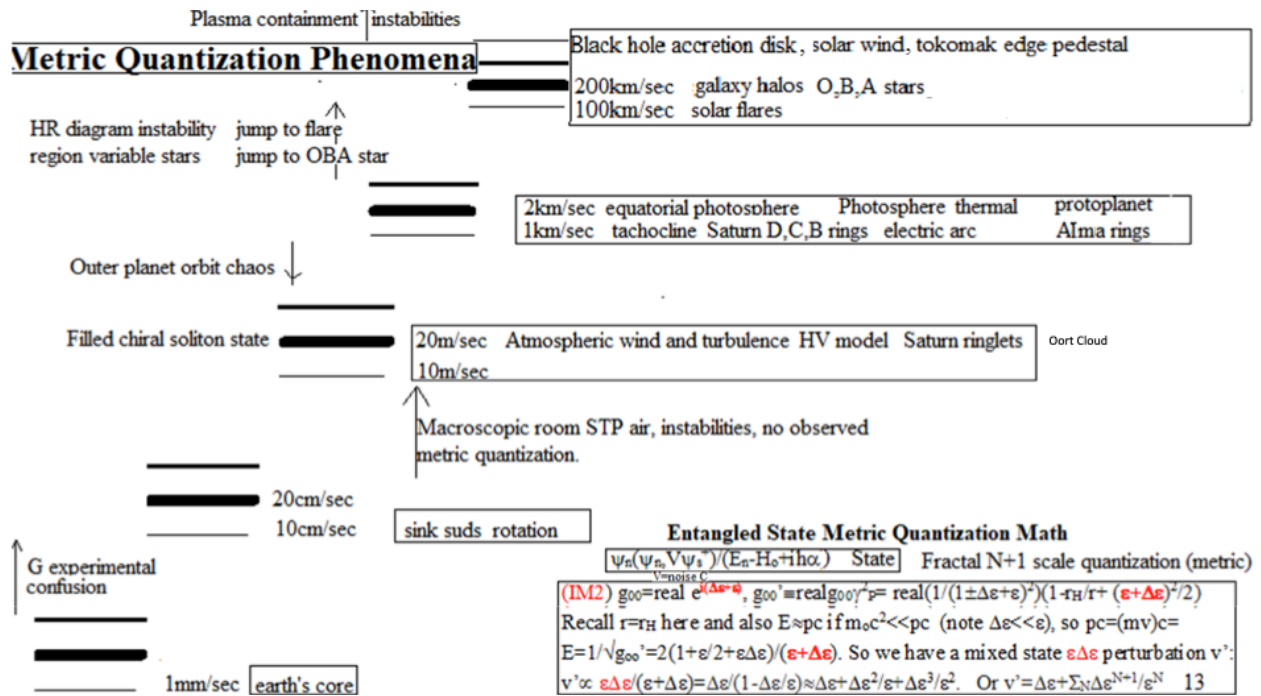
Plasma containment instabilities

Metric Quantization Phenomena

Black hole accretion disk, solar wind, tokomak edge pedestal

200km/sec galaxy halos O,B,A stars
100km/sec solar flares

HR diagram instability jump to flare
region variable stars jump to OBA star

2km/sec equatorial photosphere Photosphere thermal protoplanet
1km/sec tachocline Saturn D,C,B rings electric arc AIma rings

Outer planet orbit chaos

Filled chiral soliton state

20m/sec Atmospheric wind and turbulence HV model Saturn ringlets
10m/sec

Oort Cloud

Macroscopic room STP air, instabilities, no observed metric quantization.

20cm/sec
10cm/sec

sink suds rotation

Entangled State Metric Quantization Math

$\psi_n(\psi_{n},V\psi_s^*)/(E_n-H_o+ih\alpha)$ State
V=noise C

Fractal N+1 scale quantization (metric)

G experimental confusion

(IM2) $g_{00}$=real $e^{i(\Delta\varepsilon+\varepsilon)}$, $g_{00}$'≡real$g_{00}\gamma^2$p= real$(1/(1\pm\Delta\varepsilon+\varepsilon)^2)(1-r_H/r+(\varepsilon+\Delta\varepsilon)^2/2)$
Recall r=$r_H$ here and also E≈pc if $m_oc^2$<<pc (note Δε<<ε), so pc=(mv)c= E=1/√$g_{00}$'=2(1+ε/2+εΔε)/(ε+Δε). So we have a mixed state εΔε perturbation v': v'∝ εΔε/(ε+Δε)=Δε/(1-Δε/ε)≈Δε+Δε²/ε+Δε³/ε². Or v'=Δε+$\Sigma_N$Δε$^{N+1}$/ε$^N$ 13

1mm/sec earth's core